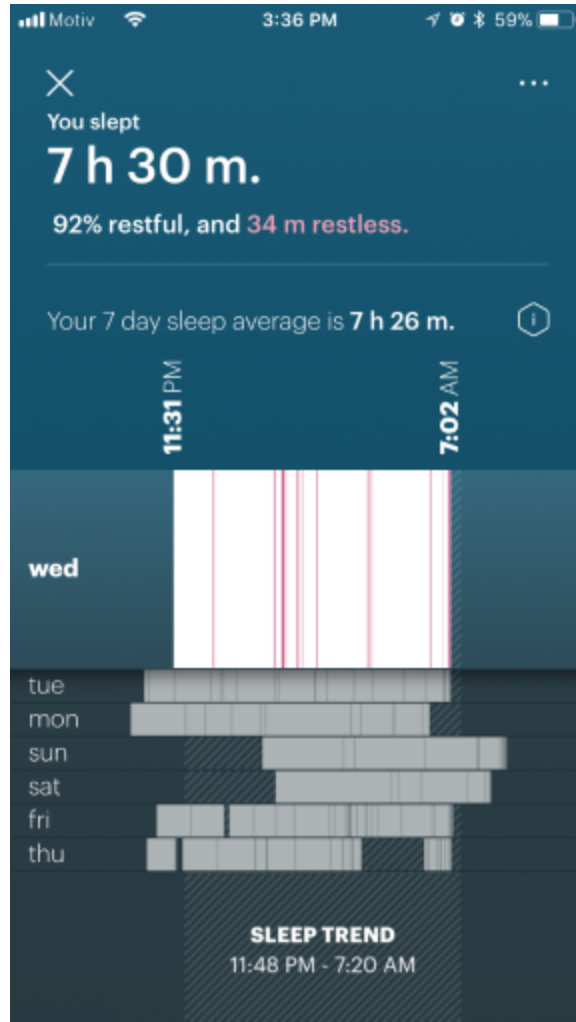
Motiv 3:36 PM 59%

×

...

You slept

7 h 30 m.

92% restful, and 34 m restless.

Your 7 day sleep average is 7 h 26 m.

11:31 PM

7:02 AM

wed

tue

mon

sun

sat

fri

thu

SLEEP TREND

11:48 PM - 7:20 AM